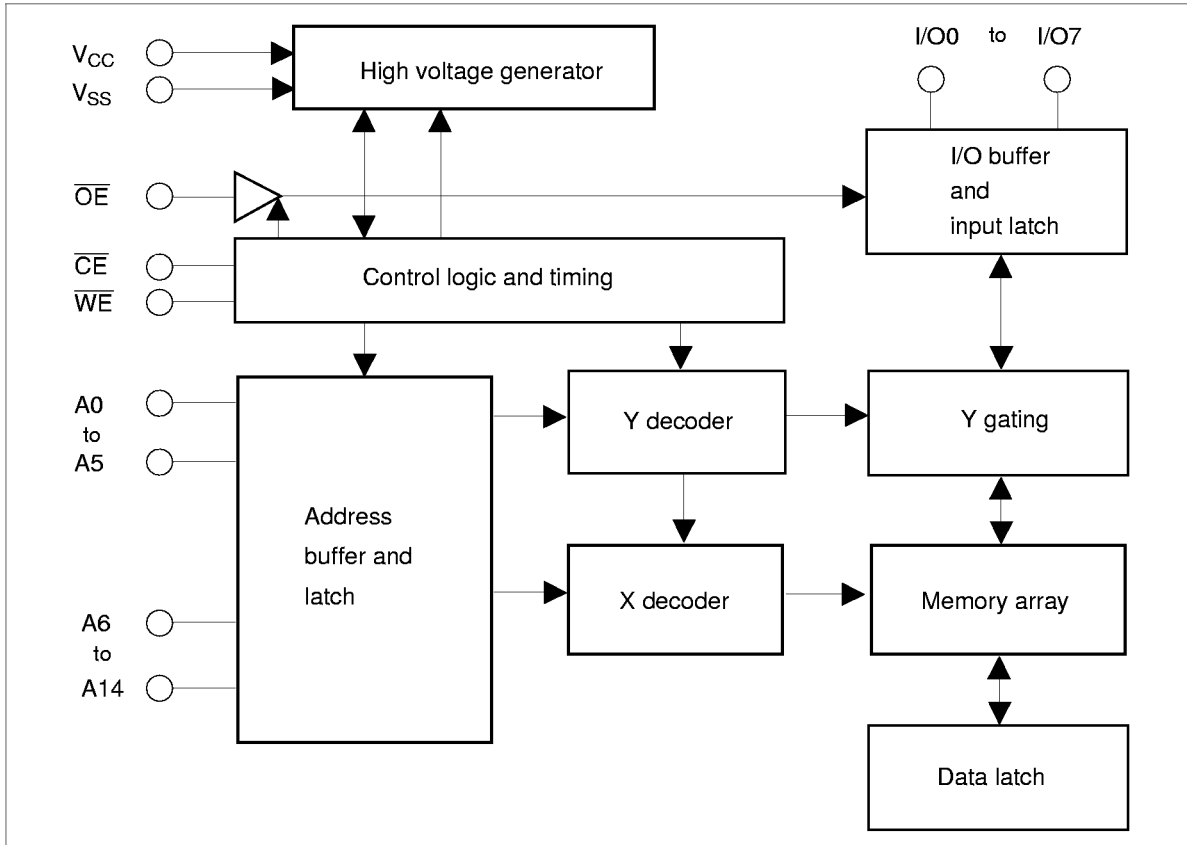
$V_{CC}$
$V_{SS}$
High voltage generator
I/O0 to I/O7
$\overline{OE}$
I/O buffer and input latch
$\overline{CE}$
$\overline{WE}$
Control logic and timing
A0 to A5
Y decoder
Y gating
Address buffer and latch
A6 to A14
X decoder
Memory array
Data latch